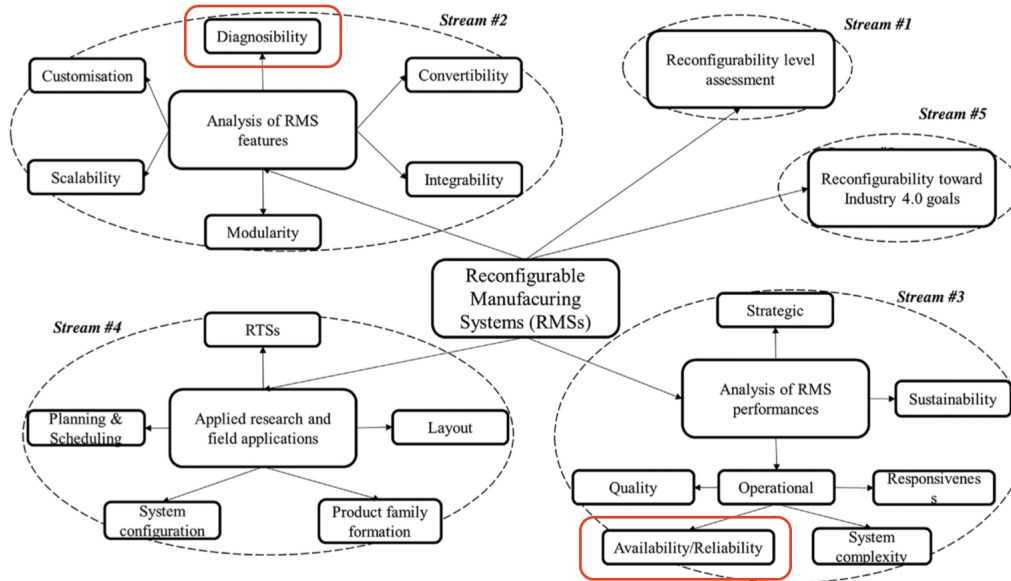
Stream #2

Diagnosibility

Customisation

Convertibility

Analysis of RMS features

Scalability

Integrability

Modularity

Stream #1

Reconfigurability level assessment

Stream #5

Reconfigurability toward Industry 4.0 goals

Reconfigurable Manufacuring Systems (RMSs)

Stream #4

RTSs

Planning & Scheduling

Applied research and field applications

Layout

System configuration

Product family formation

Stream #3

Strategic

Analysis of RMS performances

Sustainability

Quality

Operational

Responsivenes s

Availability/Reliability

System complexity